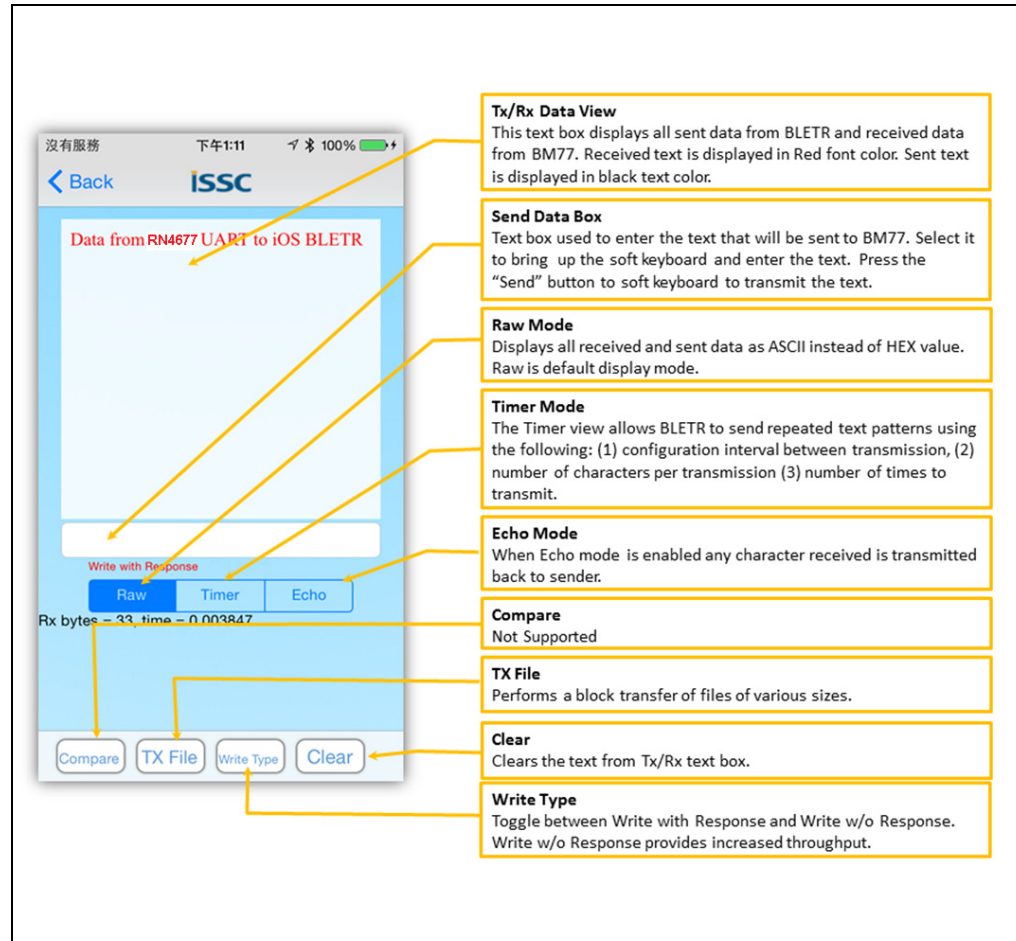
沒有服務 下午1:11 100%

Back

ISSC

Data from RN4677 UART to iOS BLETR

Write with Response

Raw Timer Echo

Rx bytes = 33, time = 0.003847

Compare TX File Write Type Clear

Tx/Rx Data View
This text box displays all sent data from BLETR and received data from BM77. Received text is displayed in Red font color. Sent text is displayed in black text color.

Send Data Box
Text box used to enter the text that will be sent to BM77. Select it to bring up the soft keyboard and enter the text. Press the "Send" button to soft keyboard to transmit the text.

Raw Mode
Displays all received and sent data as ASCII instead of HEX value. Raw is default display mode.

Timer Mode
The Timer view allows BLETR to send repeated text patterns using the following: (1) configuration interval between transmission, (2) number of characters per transmission (3) number of times to transmit.

Echo Mode
When Echo mode is enabled any character received is transmitted back to sender.

Compare
Not Supported

TX File
Performs a block transfer of files of various sizes.

Clear
Clears the text from Tx/Rx text box.

Write Type
Toggle between Write with Response and Write w/o Response. Write w/o Response provides increased throughput.